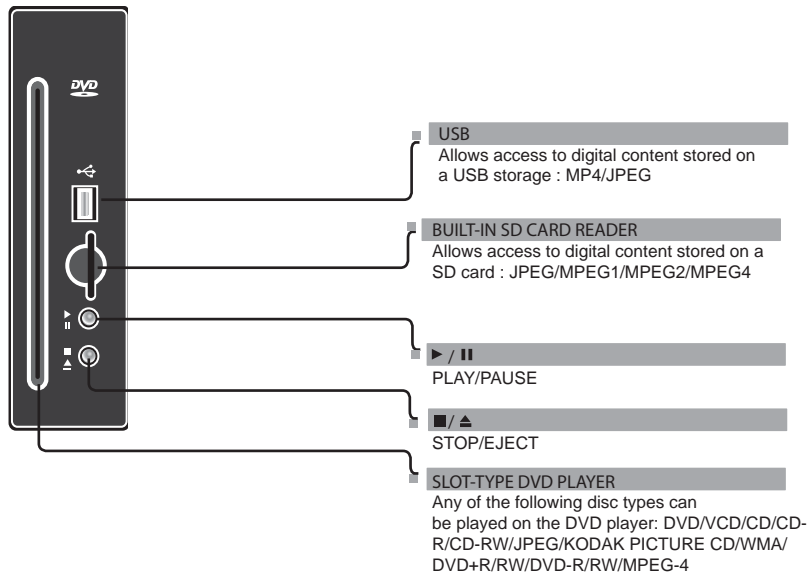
DVD

USB
Allows access to digital content stored on a USB storage : MP4/JPEG

BUILT-IN SD CARD READER
Allows access to digital content stored on a SD card : JPEG/MPEG1/MPEG2/MPEG4

▶ / ❚❚
PLAY/PAUSE

■/ ⏏
STOP/EJECT

SLOT-TYPE DVD PLAYER
Any of the following disc types can be played on the DVD player: DVD/VCD/CD/CD-R/CD-RW/JPEG/KODAK PICTURE CD/WMA/DVD+R/RW/DVD-R/RW/MPEG-4